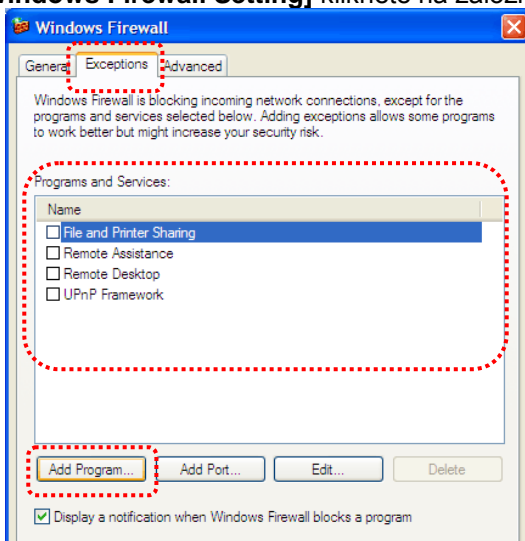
Windows Firewall Setting] kliknete na založ

Windows Firewall

General Exceptions Advanced

Windows Firewall is blocking incoming network connections, except for the programs and services selected below. Adding exceptions allows some programs to work better but might increase your security risk.

Programs and Services:

Name
File and Printer Sharing
Remote Assistance
Remote Desktop
UPnP Framework

Add Program... Add Port... Edit... Delete

Display a notification when Windows Firewall blocks a program